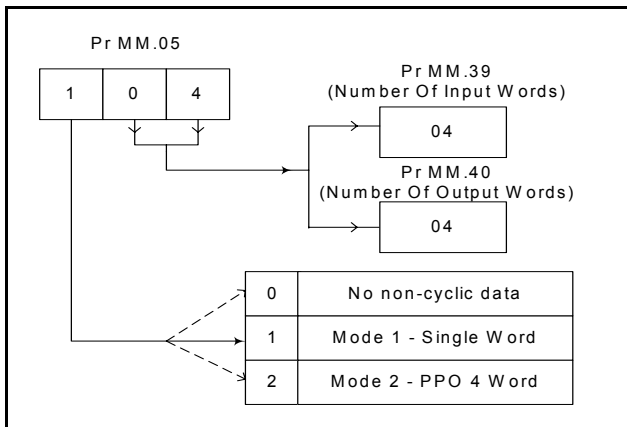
Pr MM.05

| 1 | 0 | 4 |
|---|---|---|

Pr MM.39
(Number Of Input Words)

04

Pr MM.40
(Number Of Output Words)

04

| 0 | No non-cyclic data |
|---|---|
| 1 | Mode 1 - Single Word |
| 2 | Mode 2 - PPO 4 Word |